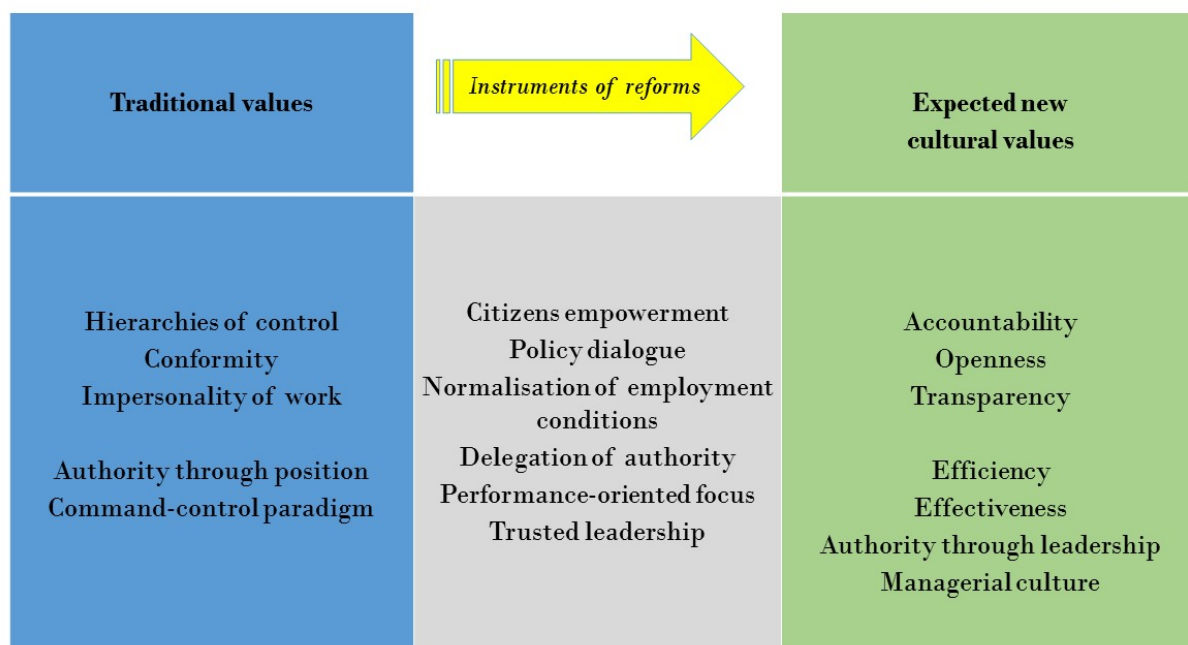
| Traditional values | Instruments of reforms | Expected new cultural values |
|---|---|---|
| Hierarchies of control<br>Conformity<br>Impersonality of work<br><br>Authority through position<br>Command-control paradigm | Citizens empowerment<br>Policy dialogue<br>Normalisation of employment conditions<br>Delegation of authority<br>Performance-oriented focus<br>Trusted leadership | Accountability<br>Openness<br>Transparency<br><br>Efficiency<br>Effectiveness<br>Authority through leadership<br>Managerial culture |